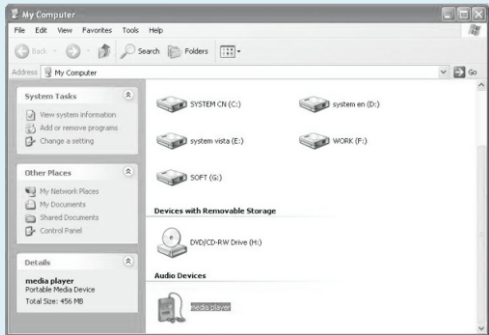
My Computer

File Edit View Favorites Tools Help

Back Search Folders

Address My Computer Go

System Tasks

View system information
Add or remove programs
Change a setting

Other Places

My Network Places
My Documents
Shared Documents
Control Panel

Details

media player
Portable Media Device
Total Size: 456 MB

SYSTEM CN (C:)
system en (D:)
system vista (E:)
WORK (F:)
SOFT (G:)

Devices with Removable Storage

DVD/CD-RW Drive (H:)

Audio Devices

media player